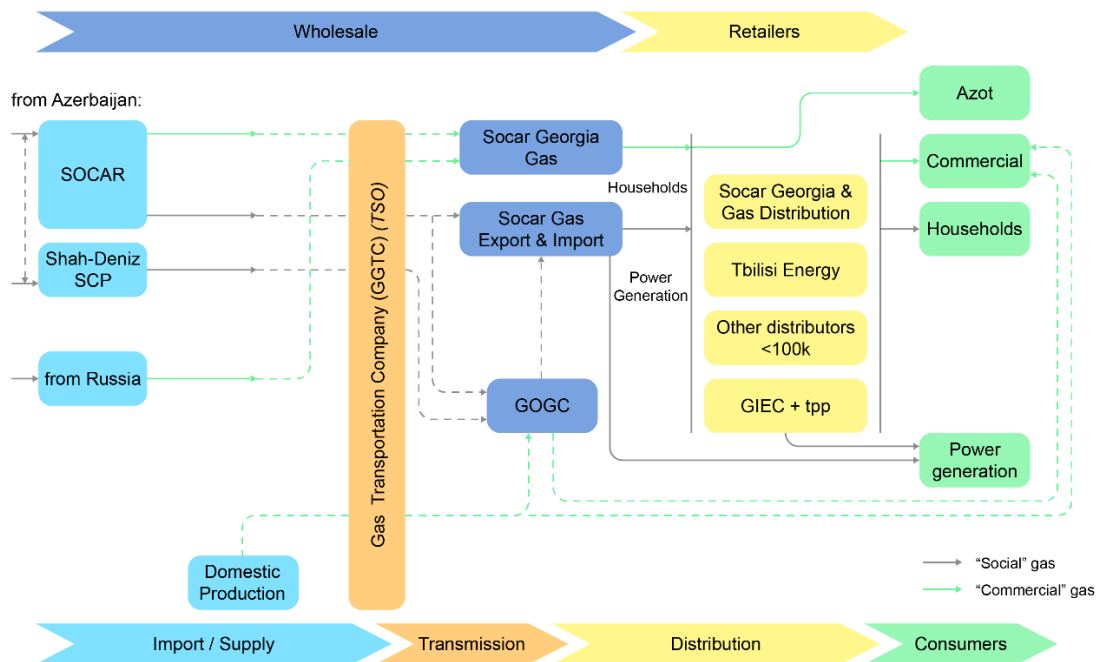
Wholesale

Retailers

from Azerbaijan:

SOCAR

Shah-Deniz SCP

from Russia

Domestic Production

Gas Transportation Company (GGTC) (TSO)

Socar Georgia Gas

Socar Gas Export & Import

GOGC

Households

Power Generation

Socar Georgia & Gas Distribution

Tbilisi Energy

Other distributors <100k

GIEC + tpp

Azot

Commercial

Households

Power generation

"Social" gas

"Commercial" gas

Import / Supply

Transmission

Distribution

Consumers